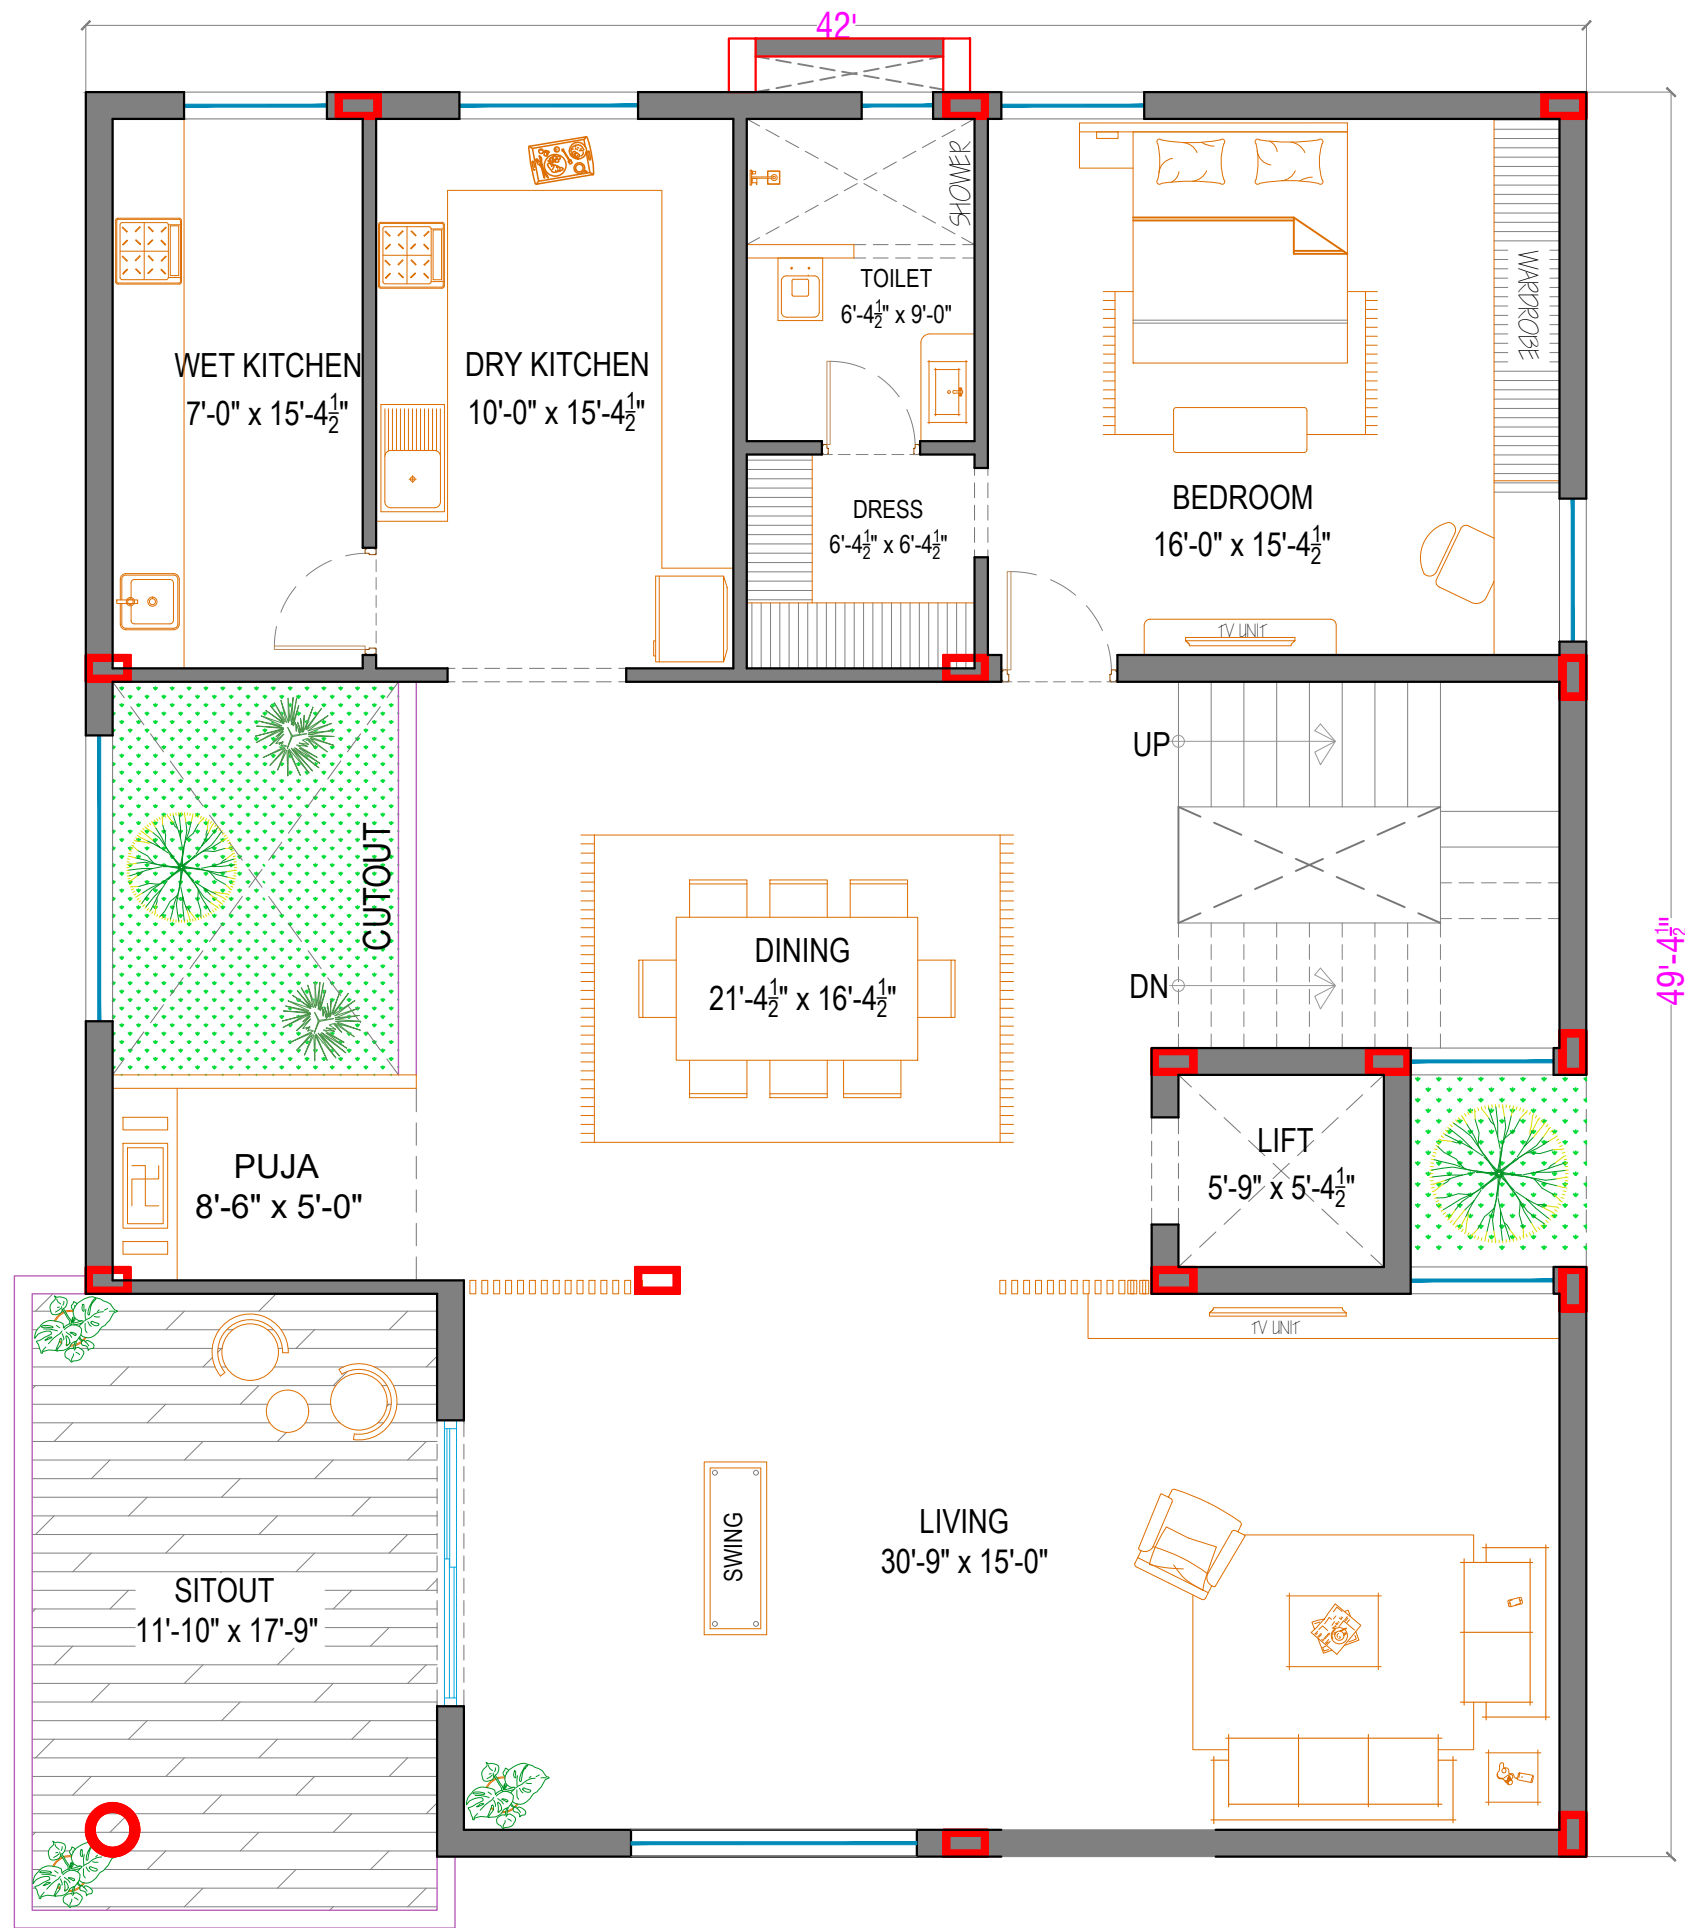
42'

SHOWER

TOILET
6'-4$\frac{1}{2}$" x 9'-0"

WET KITCHEN
7'-0" x 15'-4$\frac{1}{2}$"

DRY KITCHEN
10'-0" x 15'-4$\frac{1}{2}$"

WARDROBE

DRESS
6'-4$\frac{1}{2}$" x 6'-4$\frac{1}{2}$"

BEDROOM
16'-0" x 15'-4$\frac{1}{2}$"

TV UNIT

UP

CUTOUT

DINING
21'-4$\frac{1}{2}$" x 16'-4$\frac{1}{2}$"

DN

49'-4$\frac{1}{2}$"

LIFT
5'-9" x 5'-4$\frac{1}{2}$"

PUJA
8'-6" x 5'-0"

TV UNIT

SWING

LIVING
30'-9" x 15'-0"

SITOUT
11'-10" x 17'-9"